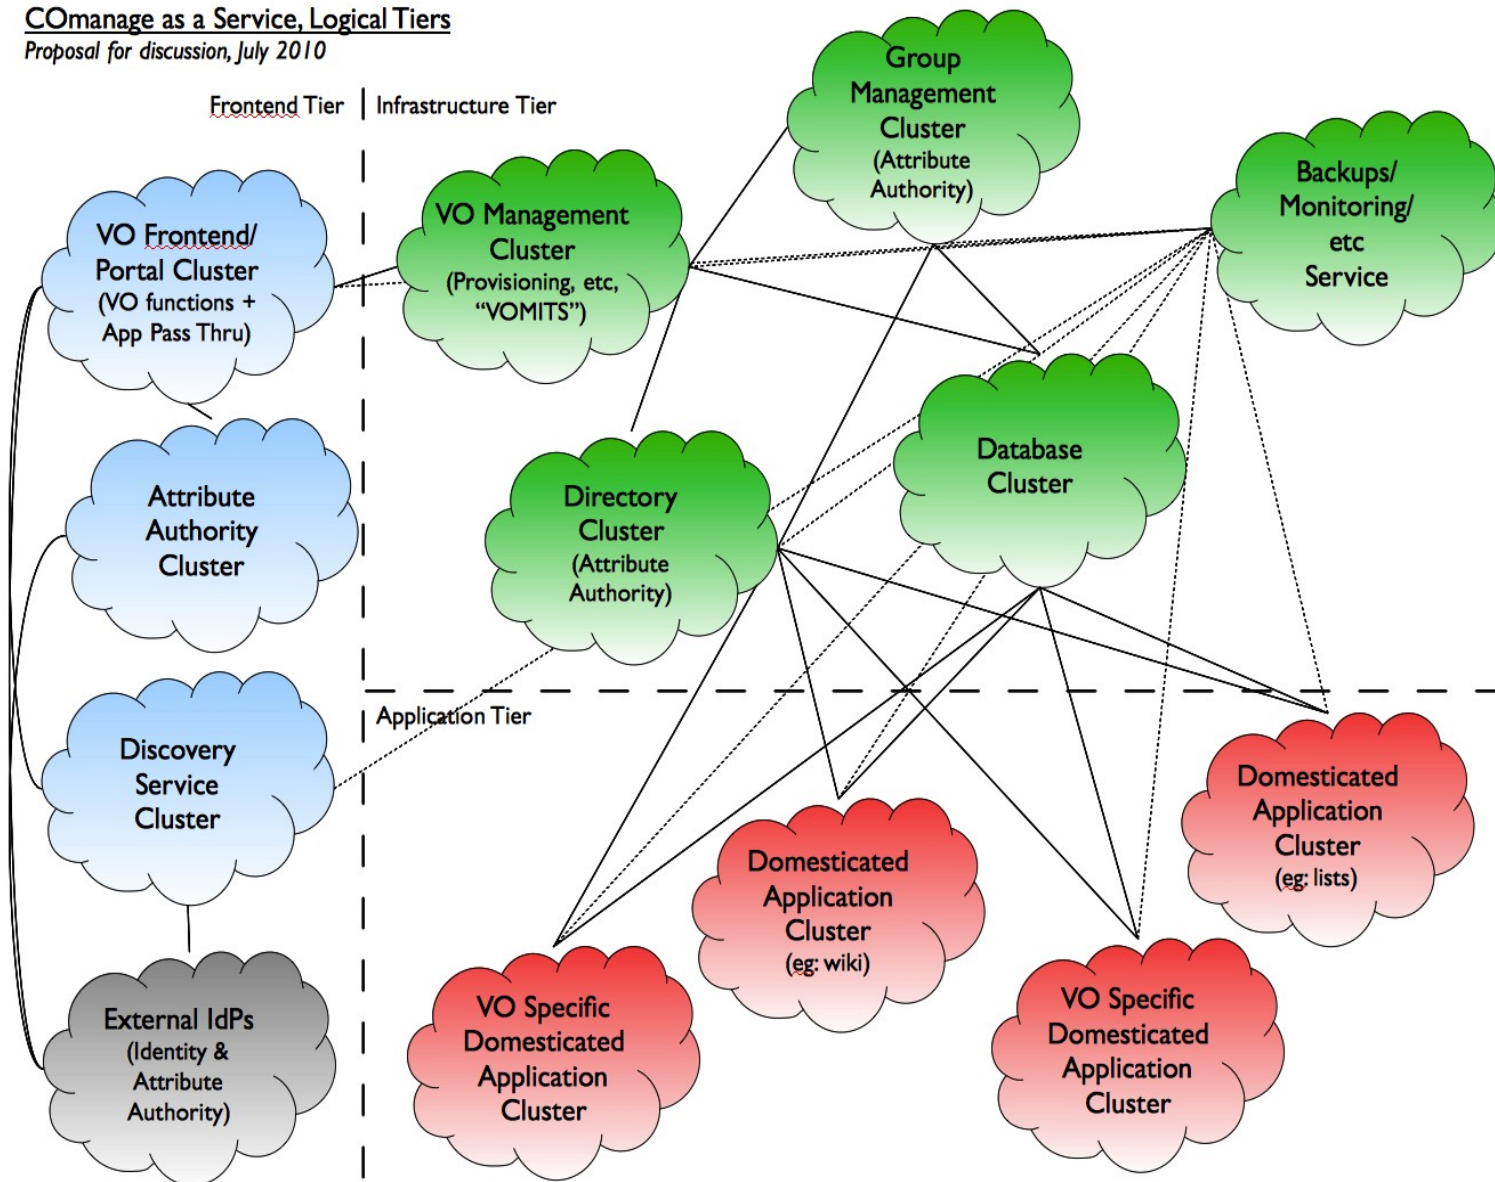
COmanage as a Service, Logical Tiers
Proposal for discussion, July 2010

Frontend Tier

Infrastructure Tier

Group Management Cluster (Attribute Authority)

Backups/ Monitoring/ etc Service

VO Management Cluster (Provisioning, etc, “VOMITS”)

VO Frontend/ Portal Cluster (VO functions + App Pass Thru)

Database Cluster

Attribute Authority Cluster

Directory Cluster (Attribute Authority)

Application Tier

Discovery Service Cluster

Domesticated Application Cluster (eg: lists)

Domesticated Application Cluster (eg: wiki)

External IdPs (Identity & Attribute Authority)

VO Specific Domesticated Application Cluster

VO Specific Domesticated Application Cluster